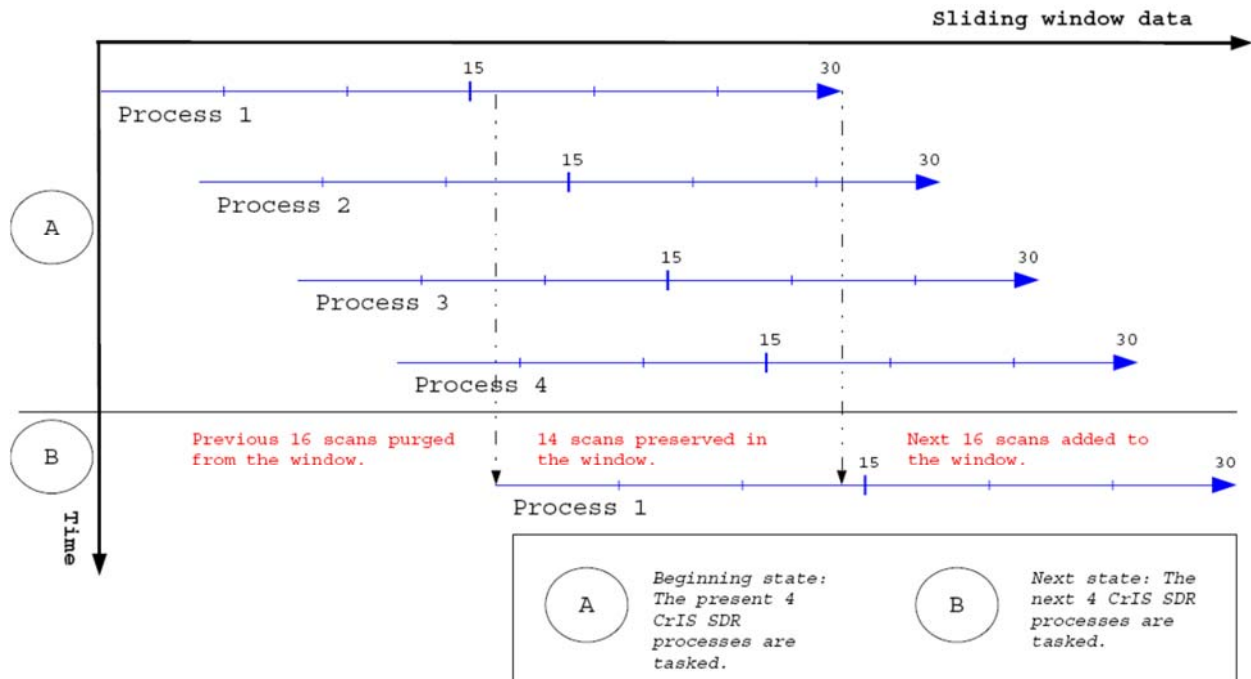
Sliding window data

15
30
Process 1

15
30
Process 2

A

15
30
Process 3

15
30
Process 4

B

Previous 16 scans purged from the window.

14 scans preserved in the window.

Next 16 scans added to the window.

15
30
Process 1

Time

A

Beginning state: The present 4 CrIS SDR processes are tasked.

B

Next state: The next 4 CrIS SDR processes are tasked.